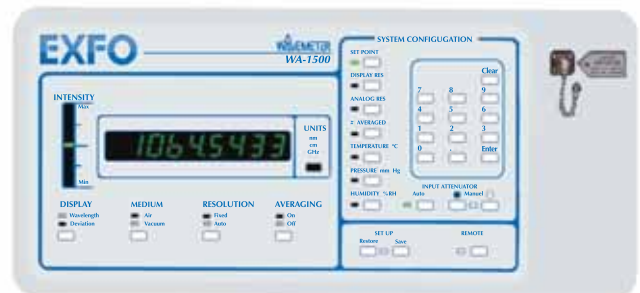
EXFO

WAVEMETER
WA-1500

INTENSITY
Max
Min

1064.5433

UNITS
nm
cm
GHz

DISPLAY
Wavelength
Deviation

MEDIUM
Air
Vacuum

RESOLUTION
Fixed
Auto

AVERAGING
On
Off

SYSTEM CONFIGUGATION
SET POINT
DISPLAY RES
ANALOG RES
# AVERAGED
TEMPERATURE °C
PRESSURE mm Hg
HUMIDITY %RH

Clear
7 8 9
4 5 6
1 2 3
0 . Enter

INPUT ATTENUATOR
Auto
Manuel

SET UP
Restore Save

REMOTE